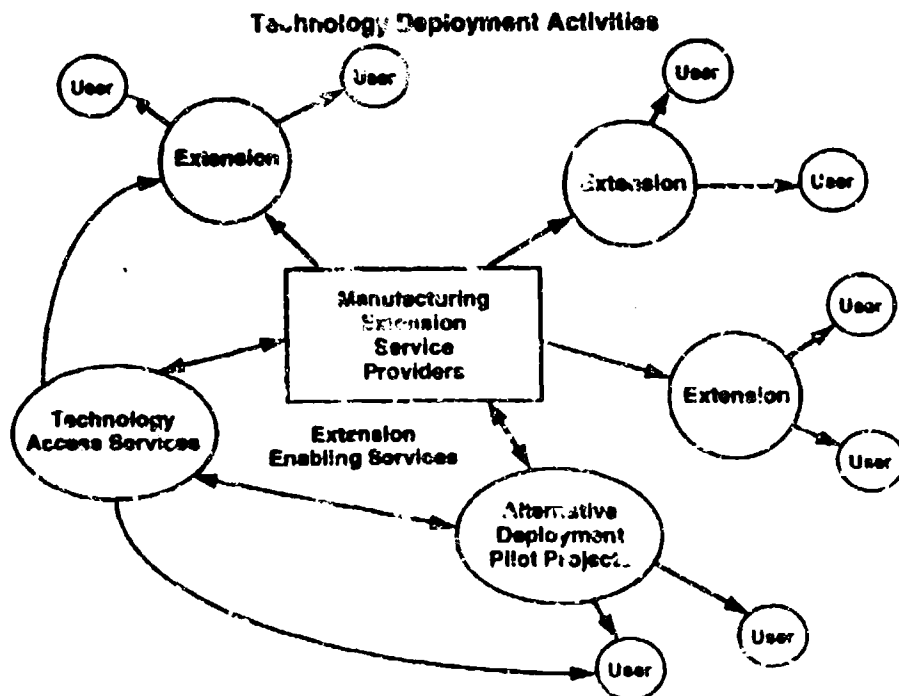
Technology Deployment Activities

User

User

Extension

User

Extension

User

Manufacturing Extension Service Providers

User

Extension

Technology Access Services

Extension Enabling Services

User

Alternative Deployment Pilot Projects

User

User